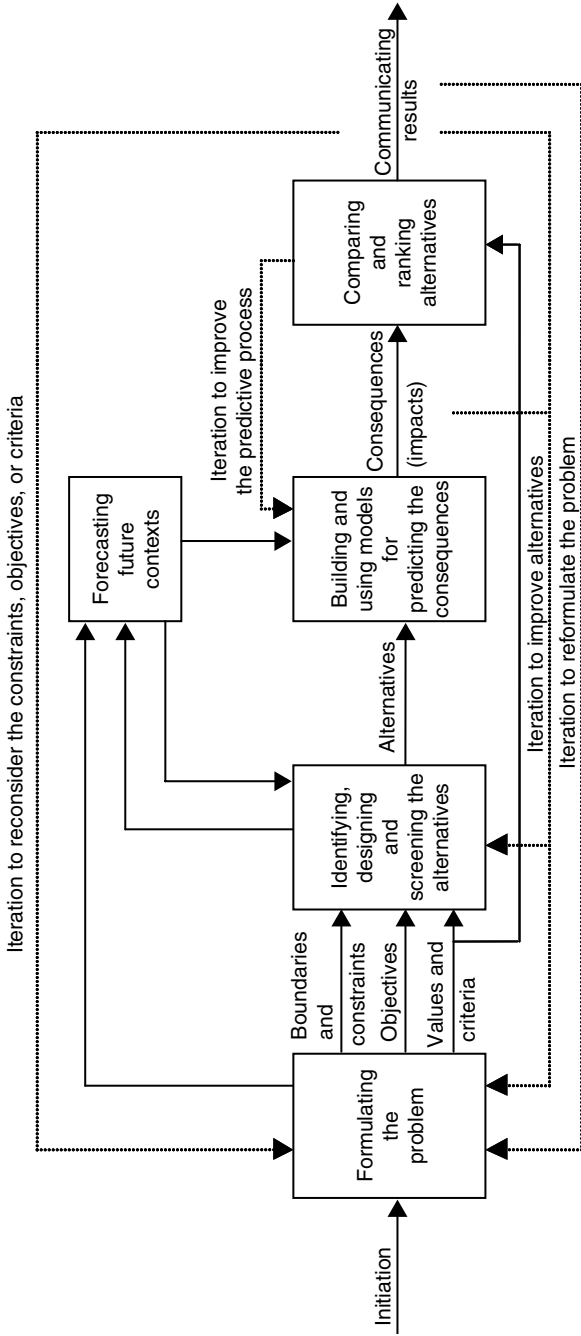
Iteration to reconsider the constraints, objectives, or criteria

Initiation

Formulating the problem

Boundaries and constraints

Objectives

Values and criteria

Identifying, designing and screening the alternatives

Forecasting future contexts

Alternatives

Building and using models for predicting the consequences

Iteration to improve the predictive process

Consequences (impacts)

Comparing and ranking alternatives

Communicating results

Iteration to improve alternatives

Iteration to reformulate the problem